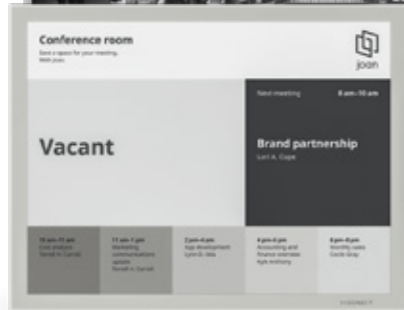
Conference room

Book a space for your meeting. With Joan.

joan

Vacant

Next meeting 8 am–10 am

Brand partnership

Lori A. Cope

10 am–11 am
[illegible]

11 am–1 pm
Marketing communications update
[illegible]

2 pm–4 pm
App development
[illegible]

4 pm–6 pm
Accounting and finance overview
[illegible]

6 pm–8 pm
Monthly sales
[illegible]

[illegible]